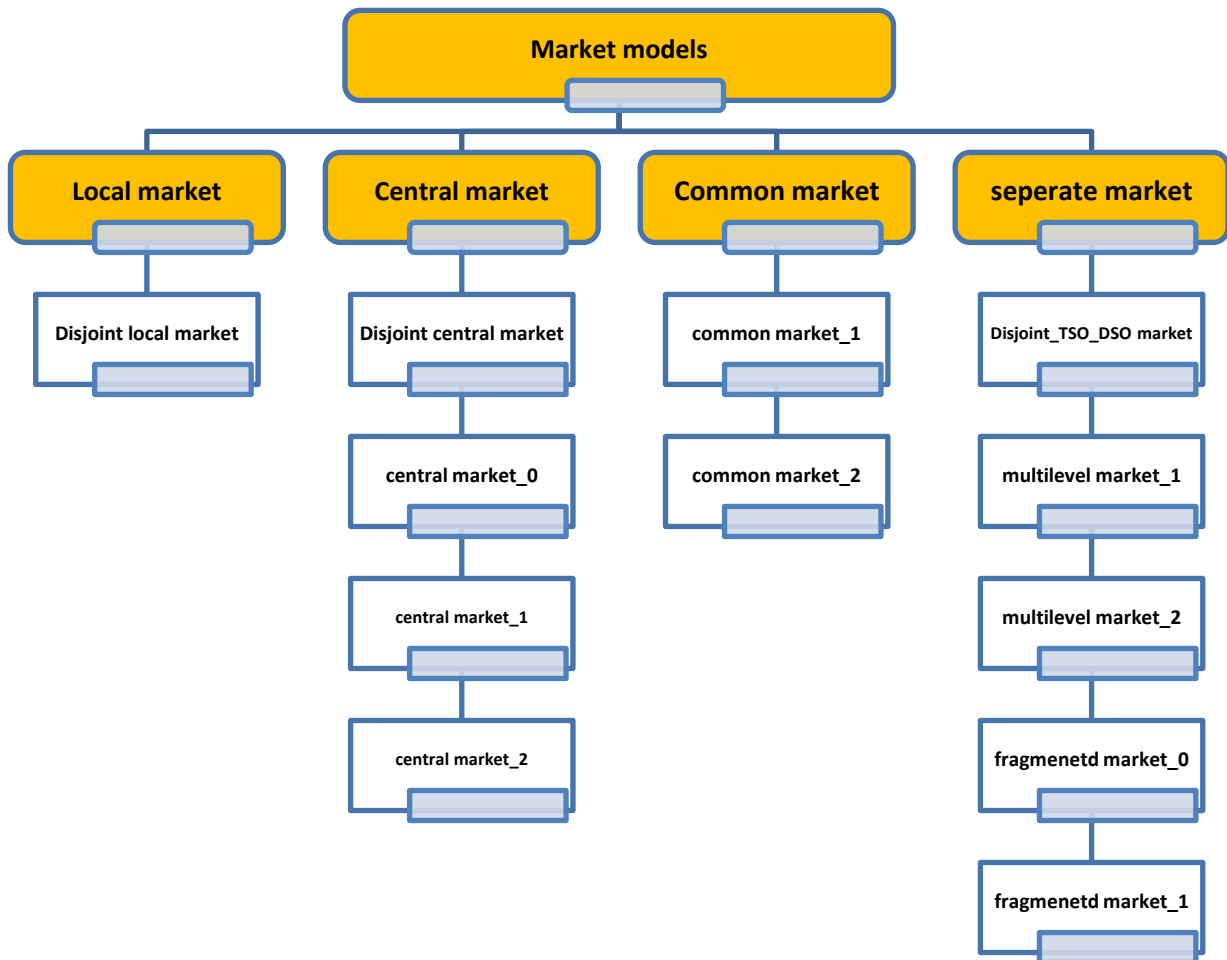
Market models

Local market

Disjoint local market

Central market

Disjoint central market

central market_0

central market_1

central market_2

Common market

common market_1

common market_2

seperate market

Disjoint_TSO_DSO market

multilevel market_1

multilevel market_2

fragmenetd market_0

fragmenetd market_1